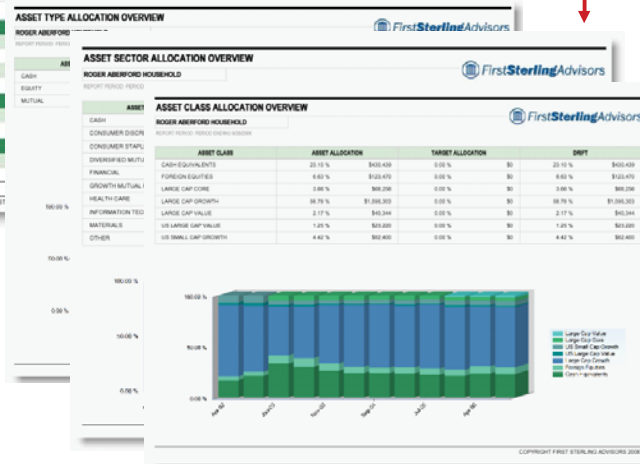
ASSET TYPE ALLOCATION OVERVIEW

FirstSterlingAdvisors

ROGER ABERFORD HOUSEHOLD

REPORT PERIOD: PERIOD

CASH

EQUITY

MUTUAL

100.00 %

50.00 %

ASSET SECTOR ALLOCATION OVERVIEW

FirstSterlingAdvisors

ROGER ABERFORD HOUSEHOLD

REPORT PERIOD: PERIOD

CASH

CONSUMER DISCRE

CONSUMER STAPLE

DIVERSIFIED MUTU

FINANCIAL

GROWTH MUTUAL

HEALTH CARE

INFORMATION TEC

MATERIALS

OTHER

100.00 %

50.00 %

0.00 %

ASSET CLASS ALLOCATION OVERVIEW

FirstSterlingAdvisors

ROGER ABERFORD HOUSEHOLD

REPORT PERIOD: PERIOD ENDING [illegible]

| ASSET CLASS | ASSET ALLOCATION | | TARGET ALLOCATION | | DRIFT | |
|---|---|---|---|---|---|---|
| CASH EQUIVALENTS | 23.15 % | $430,439 | 0.00 % | $0 | 23.15 % | $430,439 |
| FOREIGN EQUITIES | 6.63 % | $123,470 | 0.00 % | $0 | 6.63 % | $123,470 |
| LARGE CAP CORE | 3.66 % | $68,256 | 0.00 % | $0 | 3.66 % | $68,256 |
| LARGE CAP GROWTH | 58.79 % | $1,093,303 | 0.00 % | $0 | 58.79 % | $1,093,303 |
| LARGE CAP VALUE | 2.17 % | $40,344 | 0.00 % | $0 | 2.17 % | $40,344 |
| US LARGE CAP VALUE | 1.25 % | $23,220 | 0.00 % | $0 | 1.25 % | $23,220 |
| US SMALL CAP GROWTH | 4.42 % | $82,400 | 0.00 % | $0 | 4.42 % | $82,400 |

100.00 %

50.00 %

0.00 %

Large Cap Value

Large Cap Core

US Small Cap Growth

US Large Cap Value

Large Cap Growth

Foreign Equities

Cash Equivalents

Apr-92

Mar-03

Nov-03

Sep-04

Jul-05

Apr-06

COPYRIGHT FIRST STERLING ADVISORS 2006